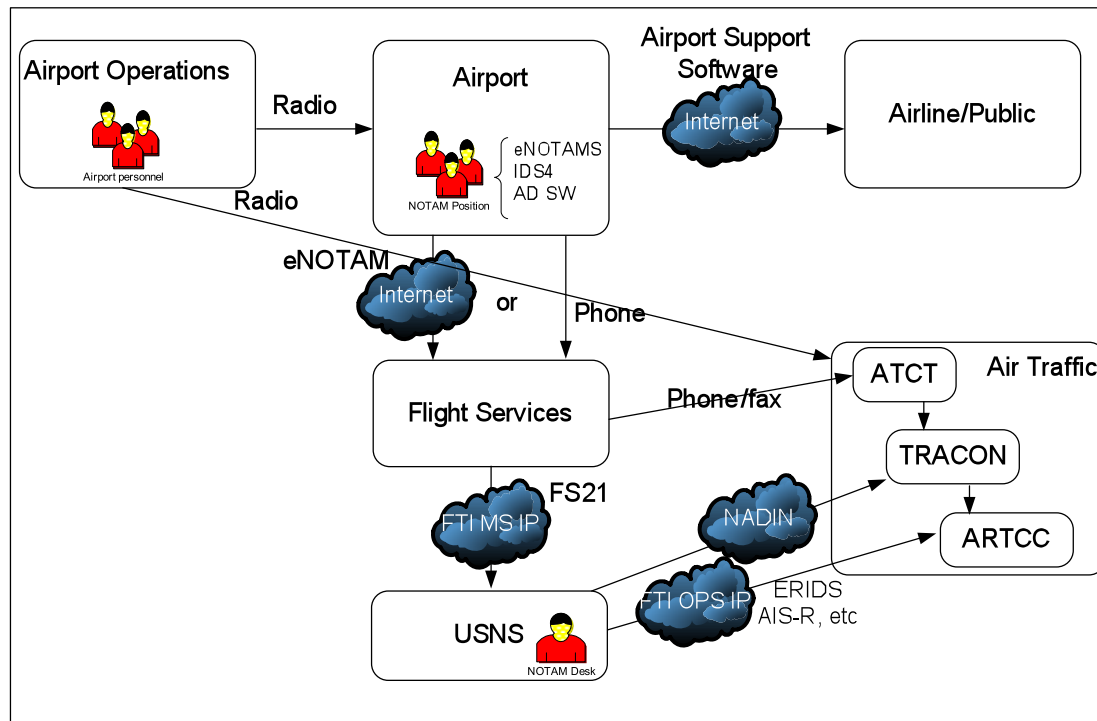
Airport Operations

Airport personnel

Radio

Airport

NOTAM Position

eNOTAMS
IDS4
AD SW

Airport Support Software

Internet

Airline/Public

Radio

eNOTAM

Internet

or

Phone

Flight Services

Phone/fax

Air Traffic

ATCT

TRACON

ARTCC

FS21

FTI MS IP

NADIN

USNS

NOTAM Desk

FTI OPS IP

ERIDS
AIS-R, etc